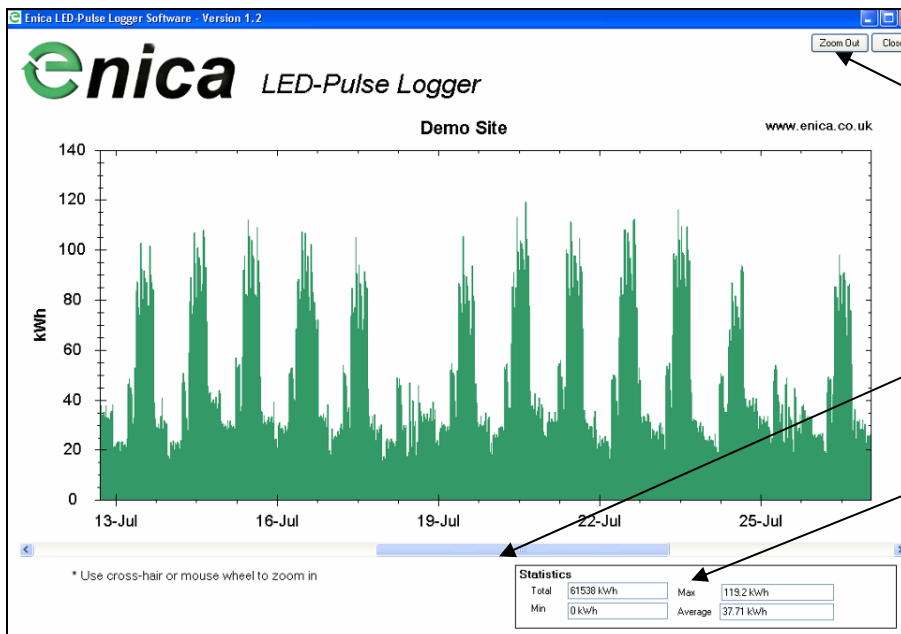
Enica LED-Pulse Logger Software - Version 1.2

Zoom Out

Clos

enica LED-Pulse Logger

Demo Site

www.enica.co.uk

kWh

140
120
100
80
60
40
20
0

13-Jul
16-Jul
19-Jul
22-Jul
25-Jul

* Use cross-hair or mouse wheel to zoom in

Statistics

Total 61538 kWh
Max 119.2 kWh
Min 0 kWh
Average 37.71 kWh